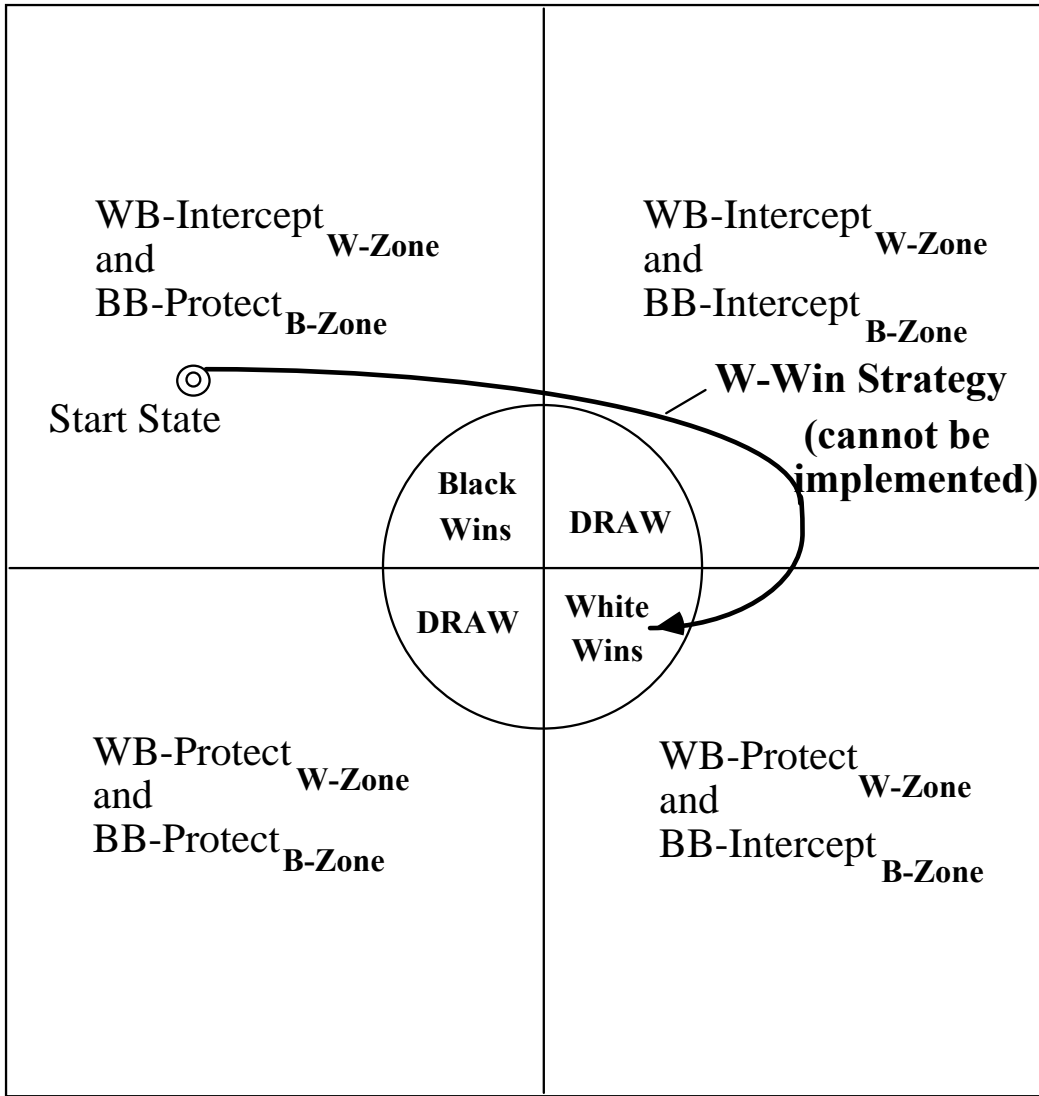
WB-Intercept$_{\textbf{W-Zone}}$ and BB-Protect$_{\textbf{B-Zone}}$

WB-Intercept$_{\textbf{W-Zone}}$ and BB-Intercept$_{\textbf{B-Zone}}$

Start State

W-Win Strategy (cannot be implemented)

Black Wins

DRAW

DRAW

White Wins

WB-Protect$_{\textbf{W-Zone}}$ and BB-Protect$_{\textbf{B-Zone}}$

WB-Protect$_{\textbf{W-Zone}}$ and BB-Intercept$_{\textbf{B-Zone}}$